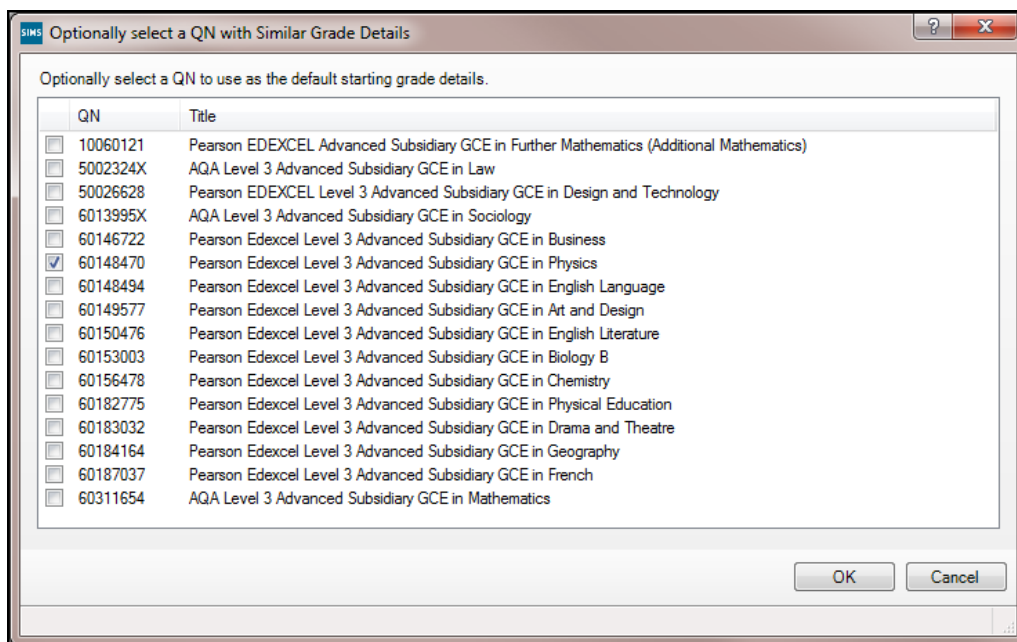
SIMS Optionally select a QN with Similar Grade Details

?
X

Optionally select a QN to use as the default starting grade details.

| | QN | Title |
|---|---|---|
| ☐ | 10060121 | Pearson EDEXCEL Advanced Subsidiary GCE in Further Mathematics (Additional Mathematics) |
| ☐ | 5002324X | AQA Level 3 Advanced Subsidiary GCE in Law |
| ☐ | 50026628 | Pearson EDEXCEL Level 3 Advanced Subsidiary GCE in Design and Technology |
| ☐ | 6013995X | AQA Level 3 Advanced Subsidiary GCE in Sociology |
| ☐ | 60146722 | Pearson Edexcel Level 3 Advanced Subsidiary GCE in Business |
| ☑ | 60148470 | Pearson Edexcel Level 3 Advanced Subsidiary GCE in Physics |
| ☐ | 60148494 | Pearson Edexcel Level 3 Advanced Subsidiary GCE in English Language |
| ☐ | 60149577 | Pearson Edexcel Level 3 Advanced Subsidiary GCE in Art and Design |
| ☐ | 60150476 | Pearson Edexcel Level 3 Advanced Subsidiary GCE in English Literature |
| ☐ | 60153003 | Pearson Edexcel Level 3 Advanced Subsidiary GCE in Biology B |
| ☐ | 60156478 | Pearson Edexcel Level 3 Advanced Subsidiary GCE in Chemistry |
| ☐ | 60182775 | Pearson Edexcel Level 3 Advanced Subsidiary GCE in Physical Education |
| ☐ | 60183032 | Pearson Edexcel Level 3 Advanced Subsidiary GCE in Drama and Theatre |
| ☐ | 60184164 | Pearson Edexcel Level 3 Advanced Subsidiary GCE in Geography |
| ☐ | 60187037 | Pearson Edexcel Level 3 Advanced Subsidiary GCE in French |
| ☐ | 60311654 | AQA Level 3 Advanced Subsidiary GCE in Mathematics |

OK
Cancel